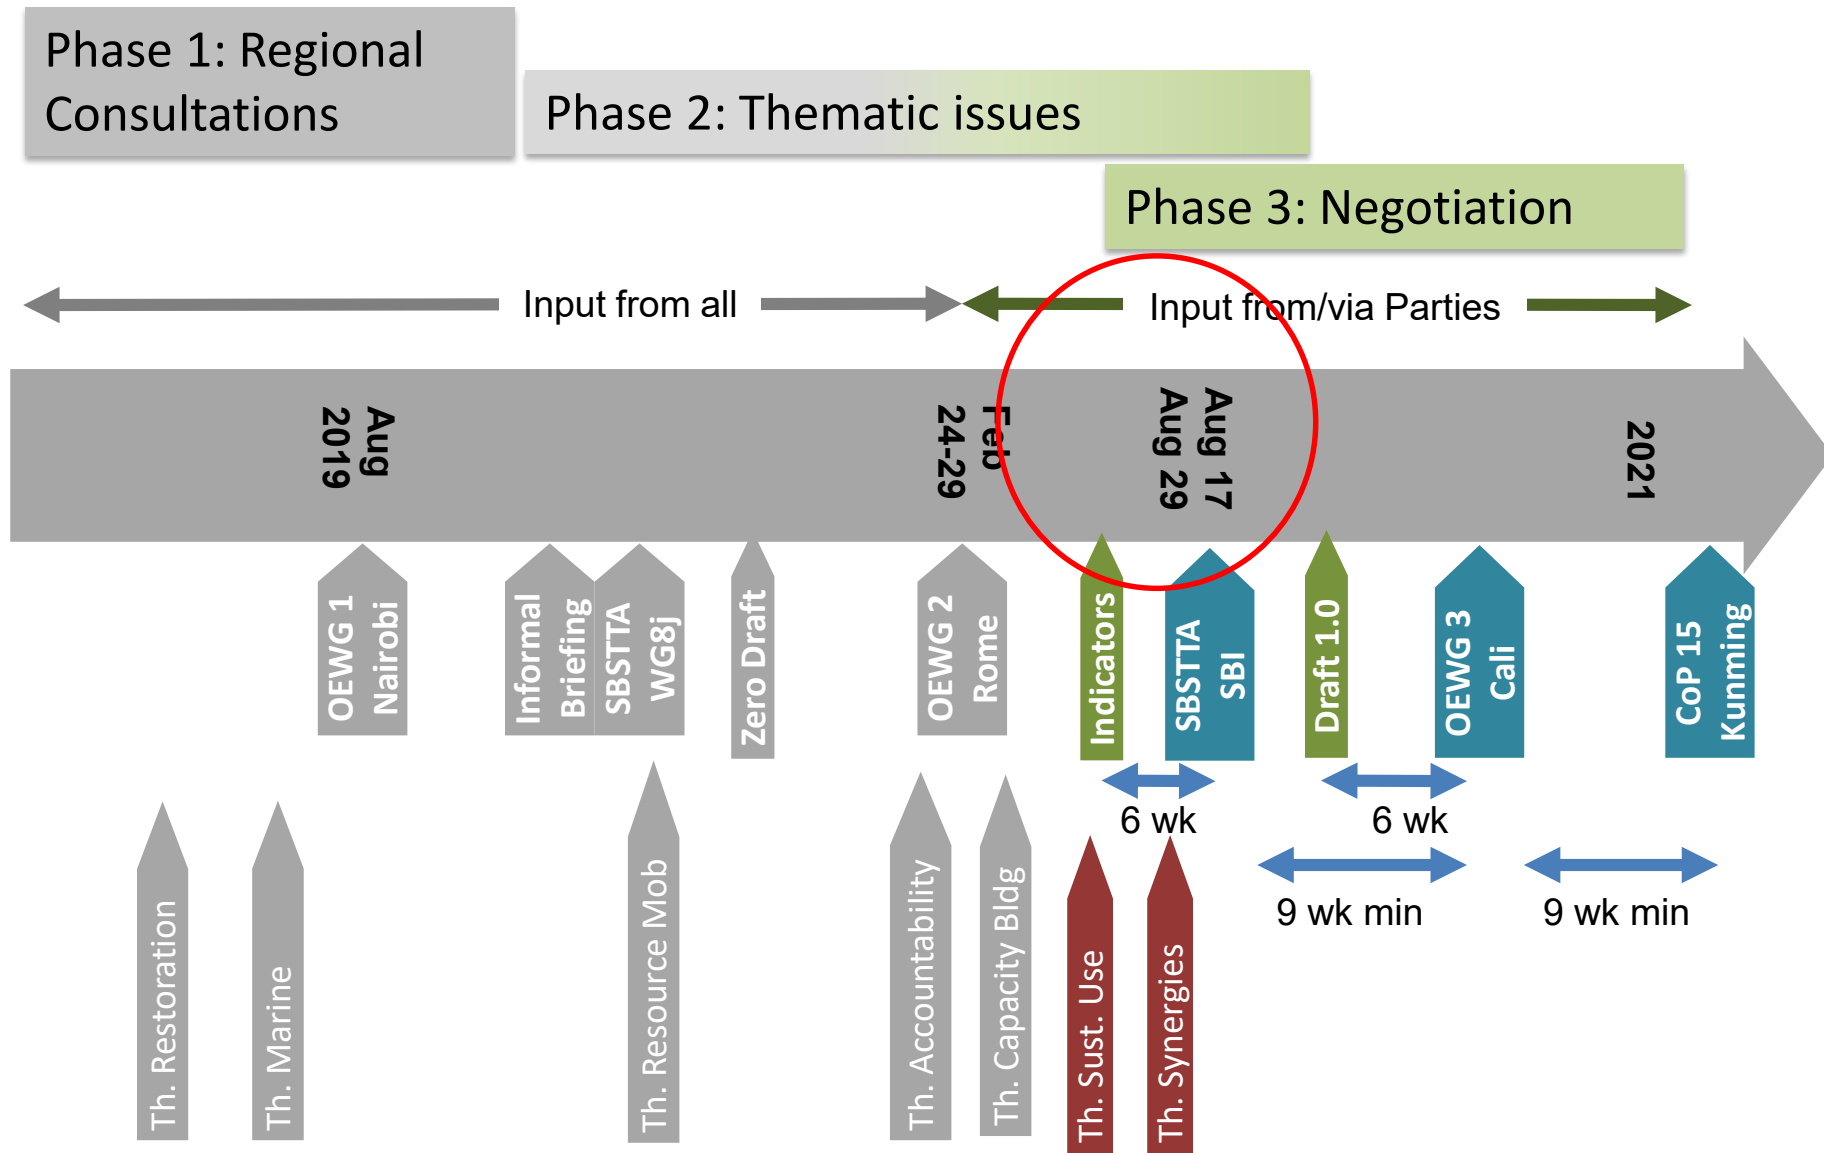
Phase 1: Regional Consultations

Phase 2: Thematic issues

Phase 3: Negotiation

Input from all

Input from/via Parties

Aug 2019

Feb 24-29

Aug 17 Aug 29

2021

OEWG 1 Nairobi

Informal Briefing

SBSTTA WG8j

Zero Draft

OEWG 2 Rome

Indicators

SBSTTA SBI

Draft 1.0

OEWG 3 Cali

CoP 15 Kunming

6 wk

6 wk

9 wk min

9 wk min

Th. Restoration

Th. Marine

Th. Resource Mob

Th. Accountability

Th. Capacity Bldg

Th. Sust. Use

Th. Synergies